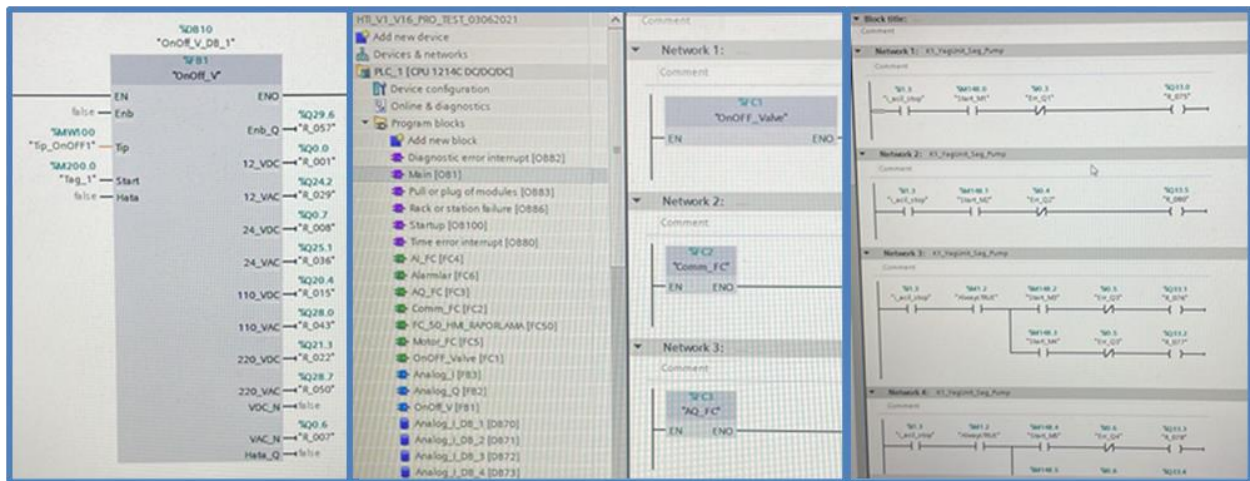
%DB10
"OnOff_V_DB_1"
%FB1
"OnOff_V"

EN
false — Enb
%MW100 "Tip_OnOFF1" — Tip
%M200.0 "Tag_1" — Start
false — Hata

ENO
%Q29.6 Enb_Q — "R_057"
%Q0.0 12_VDC — "R_001"
%Q24.2 12_VAC — "R_029"
%Q0.7 24_VDC — "R_008"
%Q25.1 24_VAC — "R_036"
%Q20.4 110_VDC — "R_015"
%Q28.0 110_VAC — "R_043"
%Q21.3 220_VDC — "R_022"
%Q28.7 220_VAC — "R_050"
VDC_N — false
%Q0.6 VAC_N — "R_007"
Hata_Q — false

HTI_V1_V16_PRO_TEST_03062021
Add new device
Devices & networks
PLC_1 [CPU 1214C DC/DC/DC]
Device configuration
Online & diagnostics
Program blocks
Add new block
Diagnostic error interrupt [OB82]
Main [OB1]
Pull or plug of modules [OB83]
Rack or station failure [OB86]
Startup [OB100]
Time error interrupt [OB80]
AI_FC [FC4]
Alarmlar [FC6]
AQ_FC [FC3]
Comm_FC [FC2]
FC_50_HMI_RAPORLAMA [FC50]
Motor_FC [FC5]
OnOFF_Valve [FC1]
Analog_I [FB3]
Analog_Q [FB2]
OnOff_V [FB1]
Analog_I_DB_1 [DB70]
Analog_I_DB_2 [DB71]
Analog_I_DB_3 [DB72]
Analog_I_DB_4 [DB73]

Comment
Network 1:
Comment
%FC1
"OnOFF_Valve"
EN ENO
Network 2:
Comment
%FC2
"Comm_FC"
EN ENO
Network 3:
Comment
%FC3
"AQ_FC"
EN ENO

Block title:
Comment
Network 1: K1_Yagsiz_Sag_Pump
Comment
%I1.3 "_acil_stop" %M140.0 "Start_M1" %I0.3 "En_Q1" %Q13.0 "R_079"
Network 2: K1_Yagsiz_Sag_Pump
Comment
%I1.3 "_acil_stop" %M140.1 "Start_M2" %I0.4 "En_Q2" %Q13.5 "R_080"
Network 3: K1_Yagsiz_Sag_Pump
Comment
%I1.3 "_acil_stop" %M1.2 "AlwaysTRUE" %M140.2 "Start_M3" %I0.5 "En_Q3" %Q13.1 "R_076"
%M140.3 "Start_M4" %I0.5 "En_Q3" %Q13.2 "R_077"
Network 4: K1_Yagsiz_Sag_Pump
Comment
%I1.3 "_acil_stop" %M1.2 "AlwaysTRUE" %M140.4 "Start_M5" %I0.6 "En_Q4" %Q13.3 "R_078"
%M140.5 %I0.6 %Q13.4